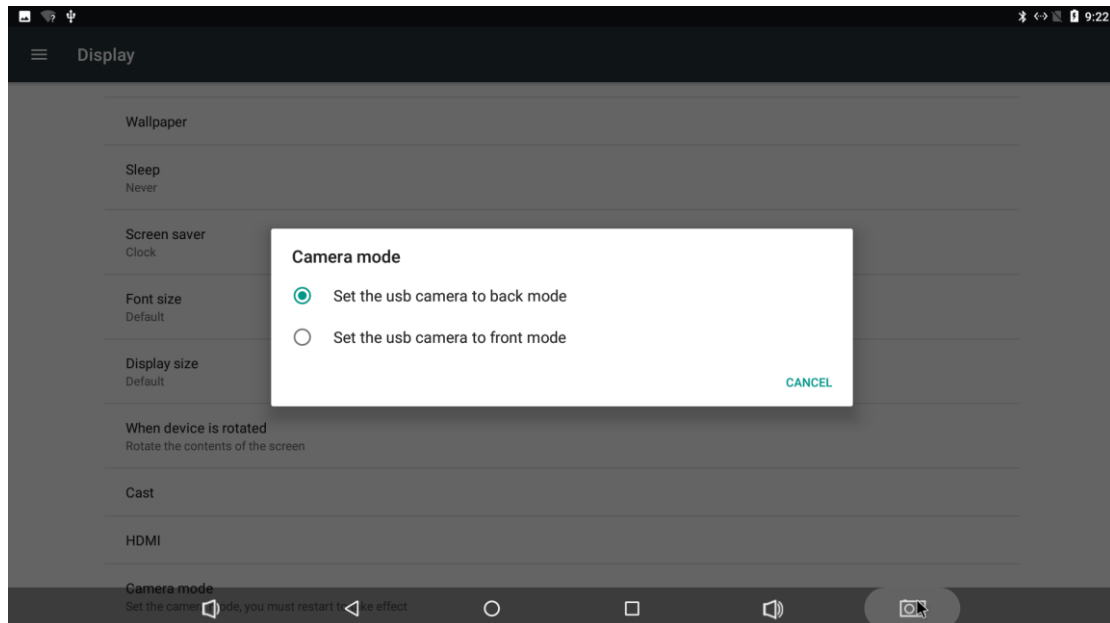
9:22

Display

Wallpaper

Sleep
Never

Screen saver
Clock

Font size
Default

Display size
Default

When device is rotated
Rotate the contents of the screen

Cast

HDMI

Camera mode
Set the camer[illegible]ode, you must restart t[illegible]ke effect

Camera mode

Set the usb camera to back mode

Set the usb camera to front mode

CANCEL